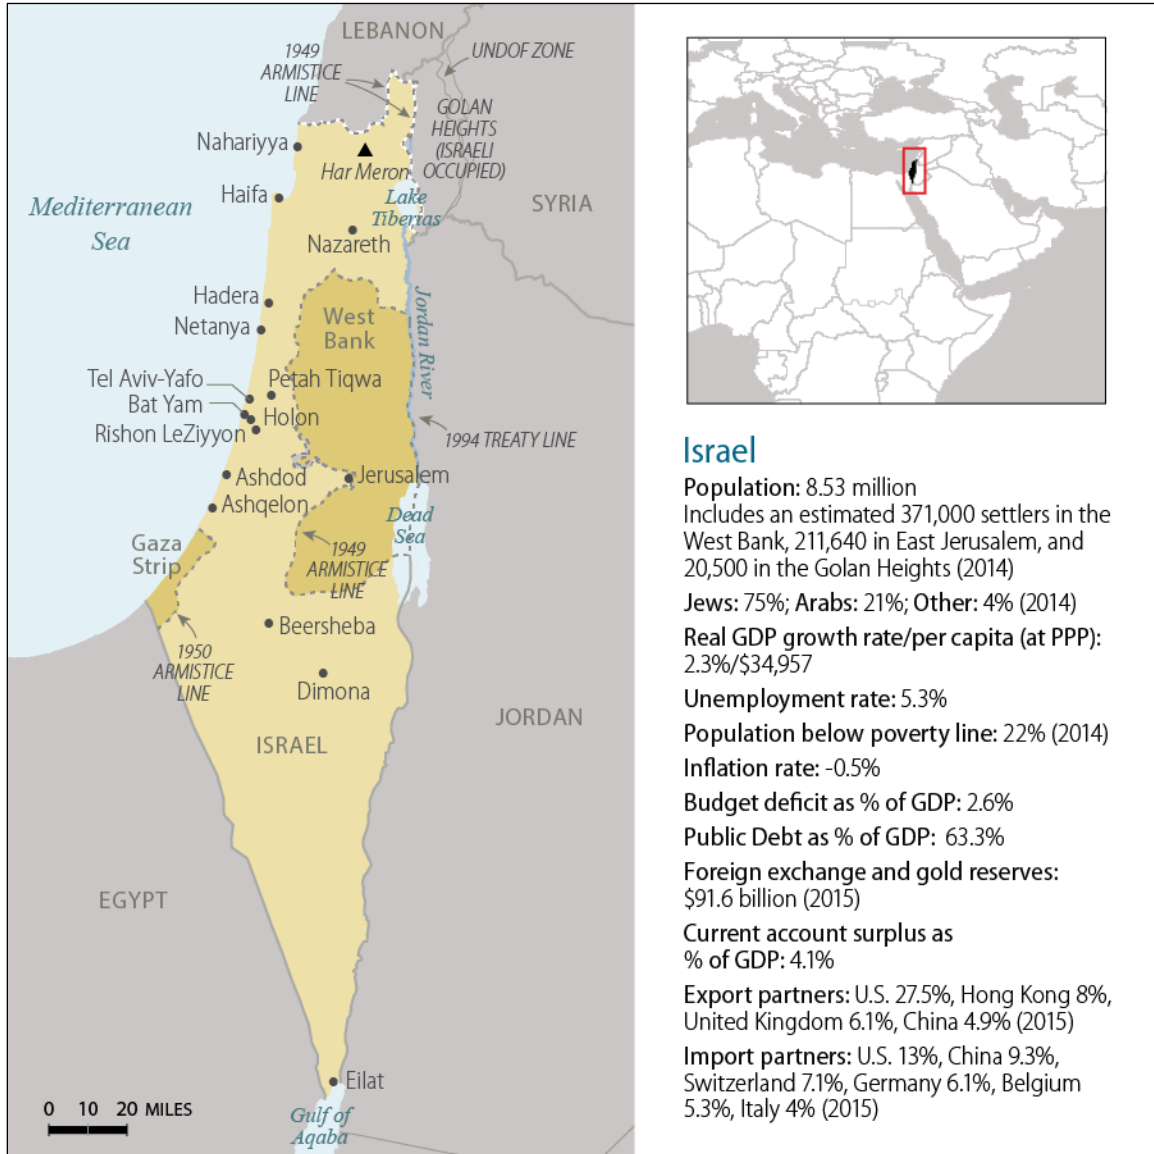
LEBANON
1949 ARMISTICE LINE
UNDOF ZONE
GOLAN HEIGHTS (ISRAELI OCCUPIED)
Nahariyya
Har Meron
Haifa
Lake Tiberias
SYRIA
Mediterranean Sea
Nazareth
Hadera
Netanya
West Bank
Jordan River
Tel Aviv-Yafo
Petah Tiqwa
Bat Yam
Holon
Rishon LeZiyyon
1994 TREATY LINE
Ashdod
Jerusalem
Ashqelon
Dead Sea
Gaza Strip
1949 ARMISTICE LINE
Beersheba
1950 ARMISTICE LINE
Dimona
JORDAN
ISRAEL
EGYPT
Eilat
0 10 20 MILES
Gulf of Aqaba

Israel
Population: 8.53 million
Includes an estimated 371,000 settlers in the West Bank, 211,640 in East Jerusalem, and 20,500 in the Golan Heights (2014)
Jews: 75%; Arabs: 21%; Other: 4% (2014)
Real GDP growth rate/per capita (at PPP): 2.3%/$34,957
Unemployment rate: 5.3%
Population below poverty line: 22% (2014)
Inflation rate: -0.5%
Budget deficit as % of GDP: 2.6%
Public Debt as % of GDP: 63.3%
Foreign exchange and gold reserves: $91.6 billion (2015)
Current account surplus as % of GDP: 4.1%
Export partners: U.S. 27.5%, Hong Kong 8%, United Kingdom 6.1%, China 4.9% (2015)
Import partners: U.S. 13%, China 9.3%, Switzerland 7.1%, Germany 6.1%, Belgium 5.3%, Italy 4% (2015)